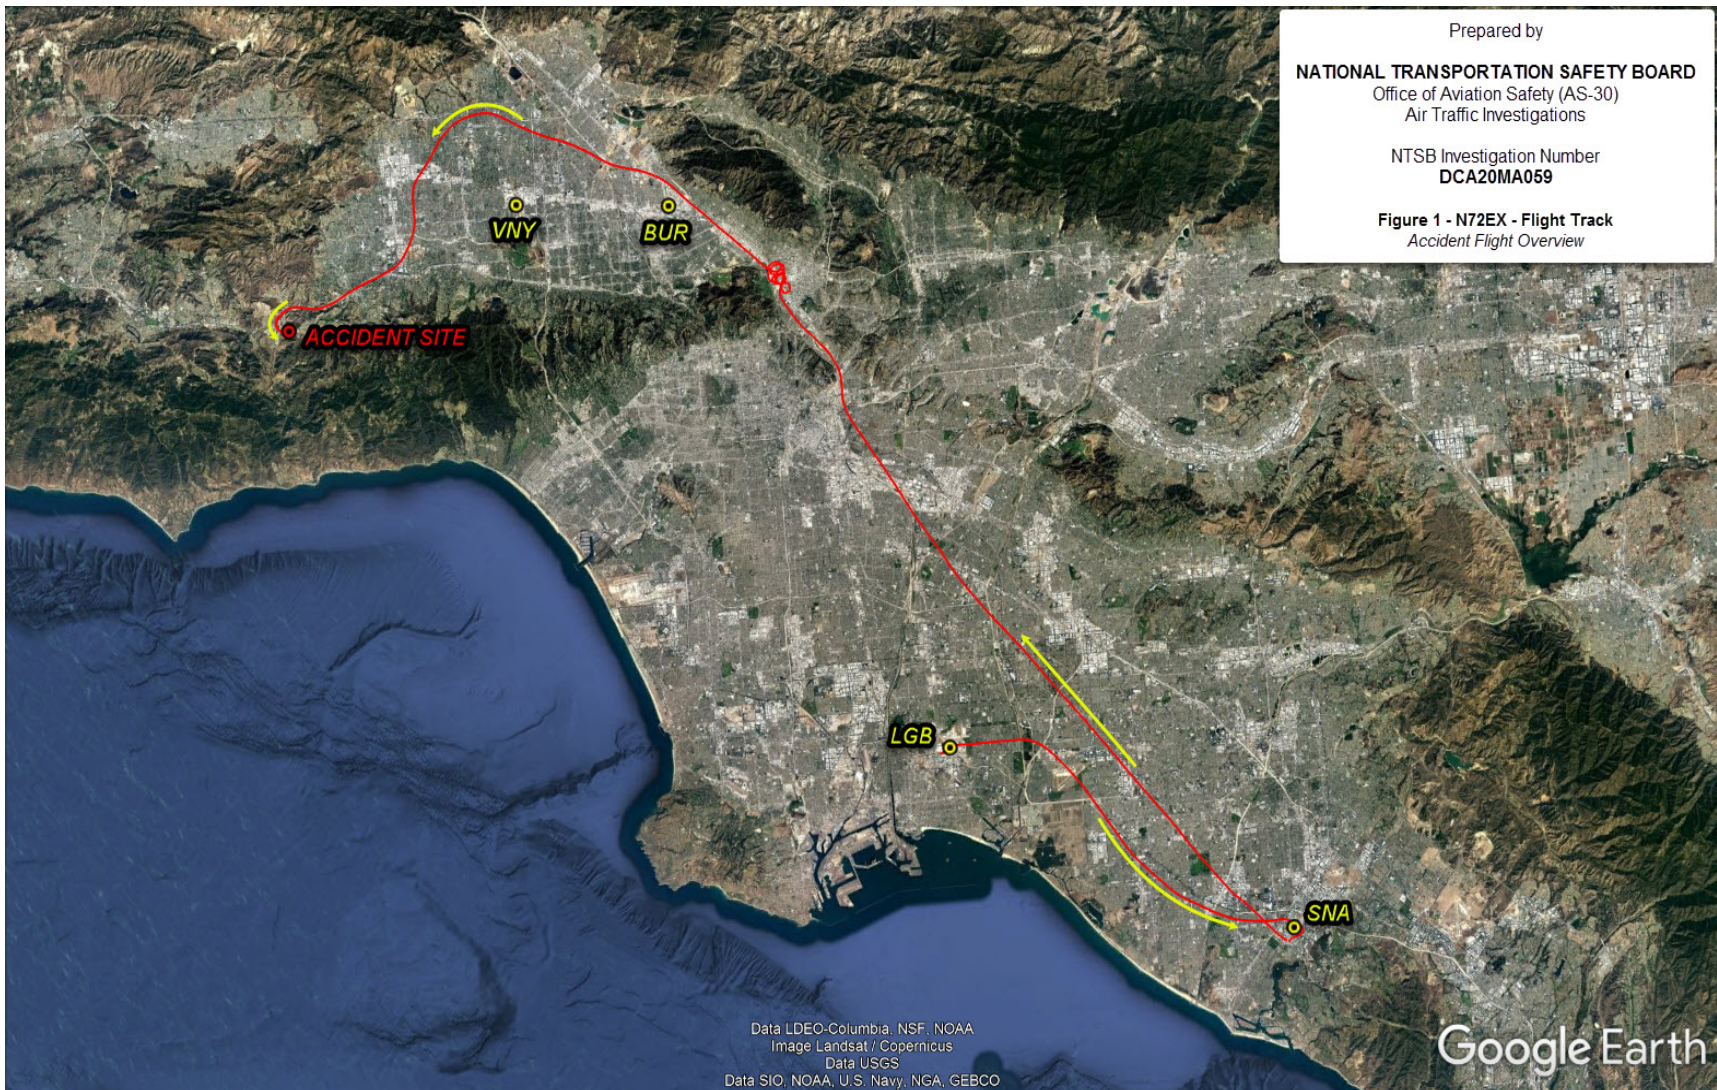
Prepared by

NATIONAL TRANSPORTATION SAFETY BOARD
Office of Aviation Safety (AS-30)
Air Traffic Investigations

NTSB Investigation Number
DCA20MA059

Figure 1 - N72EX - Flight Track
Accident Flight Overview

VNY

BUR

ACCIDENT SITE

LGB

SNA

Data LDEO-Columbia, NSF, NOAA
Image Landsat / Copernicus
Data USGS
Data SIO, NOAA, U.S. Navy, NGA, GEBCO

Google Earth